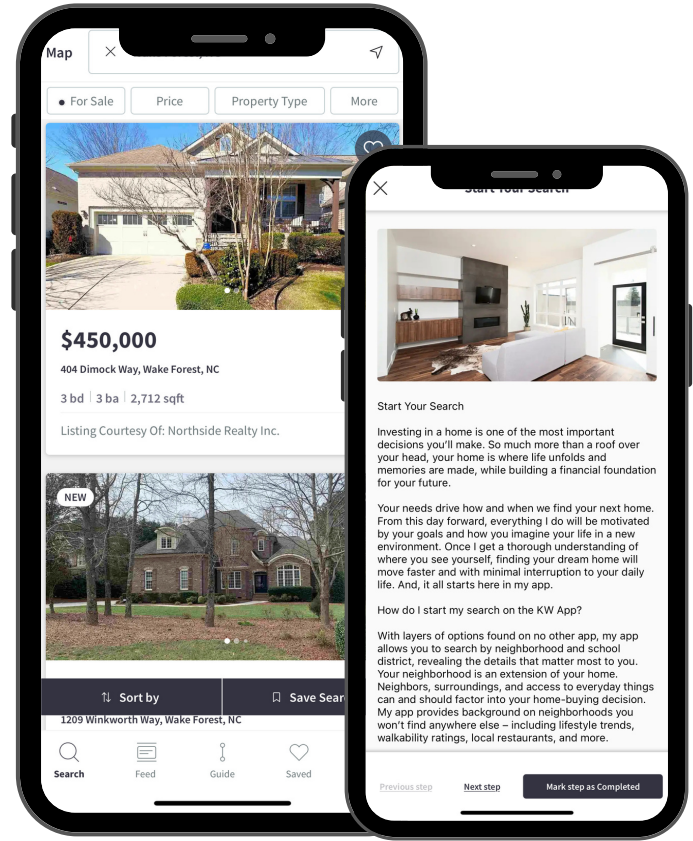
Map

For Sale
Price
Property Type
More

$450,000
404 Dimock Way, Wake Forest, NC
3 bd | 3 ba | 2,712 sqft
Listing Courtesy Of: Northside Realty Inc.

NEW

Sort by
Save Sear
1209 Winkworth Way, Wake Forest, NC

Search
Feed
Guide
Saved

Start Your Search

Start Your Search

Investing in a home is one of the most important decisions you'll make. So much more than a roof over your head, your home is where life unfolds and memories are made, while building a financial foundation for your future.

Your needs drive how and when we find your next home. From this day forward, everything I do will be motivated by your goals and how you imagine your life in a new environment. Once I get a thorough understanding of where you see yourself, finding your dream home will move faster and with minimal interruption to your daily life. And, it all starts here in my app.

How do I start my search on the KW App?

With layers of options found on no other app, my app allows you to search by neighborhood and school district, revealing the details that matter most to you. Your neighborhood is an extension of your home. Neighbors, surroundings, and access to everyday things can and should factor into your home-buying decision. My app provides background on neighborhoods you won't find anywhere else – including lifestyle trends, walkability ratings, local restaurants, and more.

Previous step
Next step
Mark step as Completed